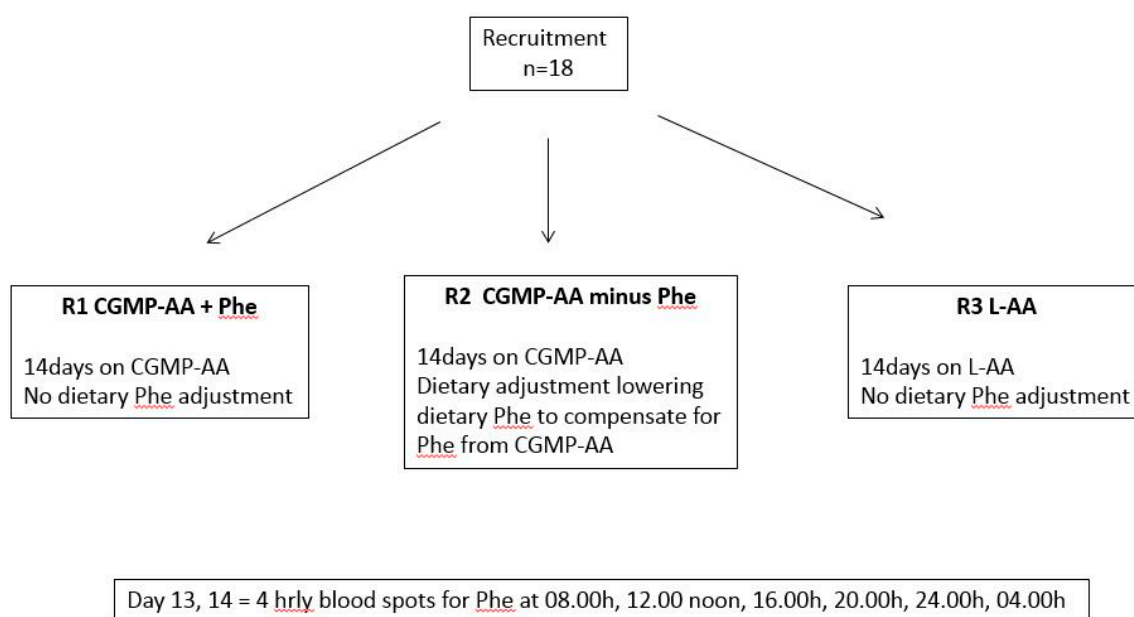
Recruitment
n=18

R1 CGMP-AA + Phe

14days on CGMP-AA
No dietary Phe adjustment

R2 CGMP-AA minus Phe

14days on CGMP-AA
Dietary adjustment lowering dietary Phe to compensate for Phe from CGMP-AA

R3 L-AA

14days on L-AA
No dietary Phe adjustment

Day 13, 14 = 4 hrly blood spots for Phe at 08.00h, 12.00 noon, 16.00h, 20.00h, 24.00h, 04.00h